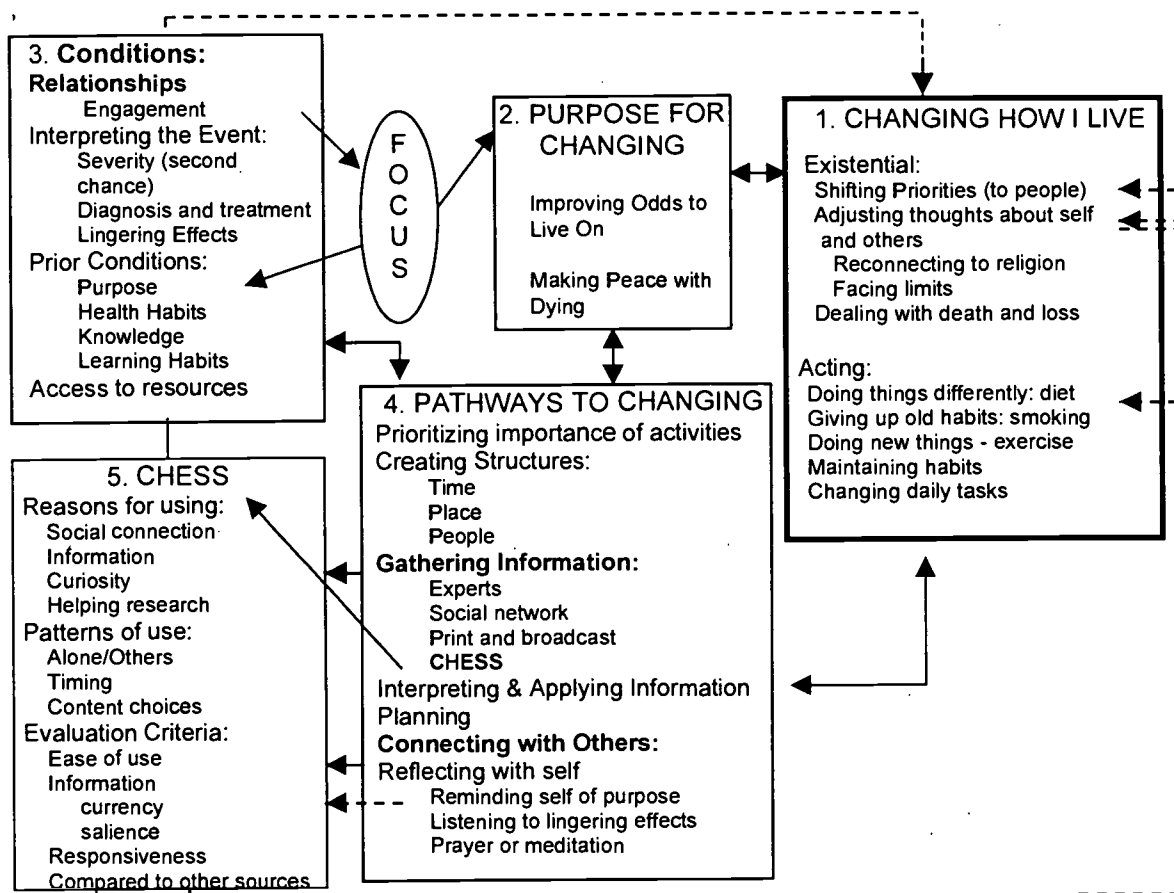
3. Conditions:
Relationships
Engagement
Interpreting the Event:
Severity (second chance)
Diagnosis and treatment
Lingering Effects
Prior Conditions:
Purpose
Health Habits
Knowledge
Learning Habits
Access to resources

F O C U S

2. PURPOSE FOR CHANGING
Improving Odds to Live On
Making Peace with Dying

1. CHANGING HOW I LIVE
Existential:
Shifting Priorities (to people)
Adjusting thoughts about self and others
Reconnecting to religion
Facing limits
Dealing with death and loss

Acting:
Doing things differently: diet
Giving up old habits: smoking
Doing new things - exercise
Maintaining habits
Changing daily tasks

5. CHESS
Reasons for using:
Social connection
Information
Curiosity
Helping research
Patterns of use:
Alone/Others
Timing
Content choices
Evaluation Criteria:
Ease of use
Information
currency
salience
Responsiveness
Compared to other sources

4. PATHWAYS TO CHANGING
Prioritizing importance of activities
Creating Structures:
Time
Place
People
Gathering Information:
Experts
Social network
Print and broadcast
CHESS
Interpreting & Applying Information
Planning
Connecting with Others:
Reflecting with self
Reminding self of purpose
Listening to lingering effects
Prayer or meditation